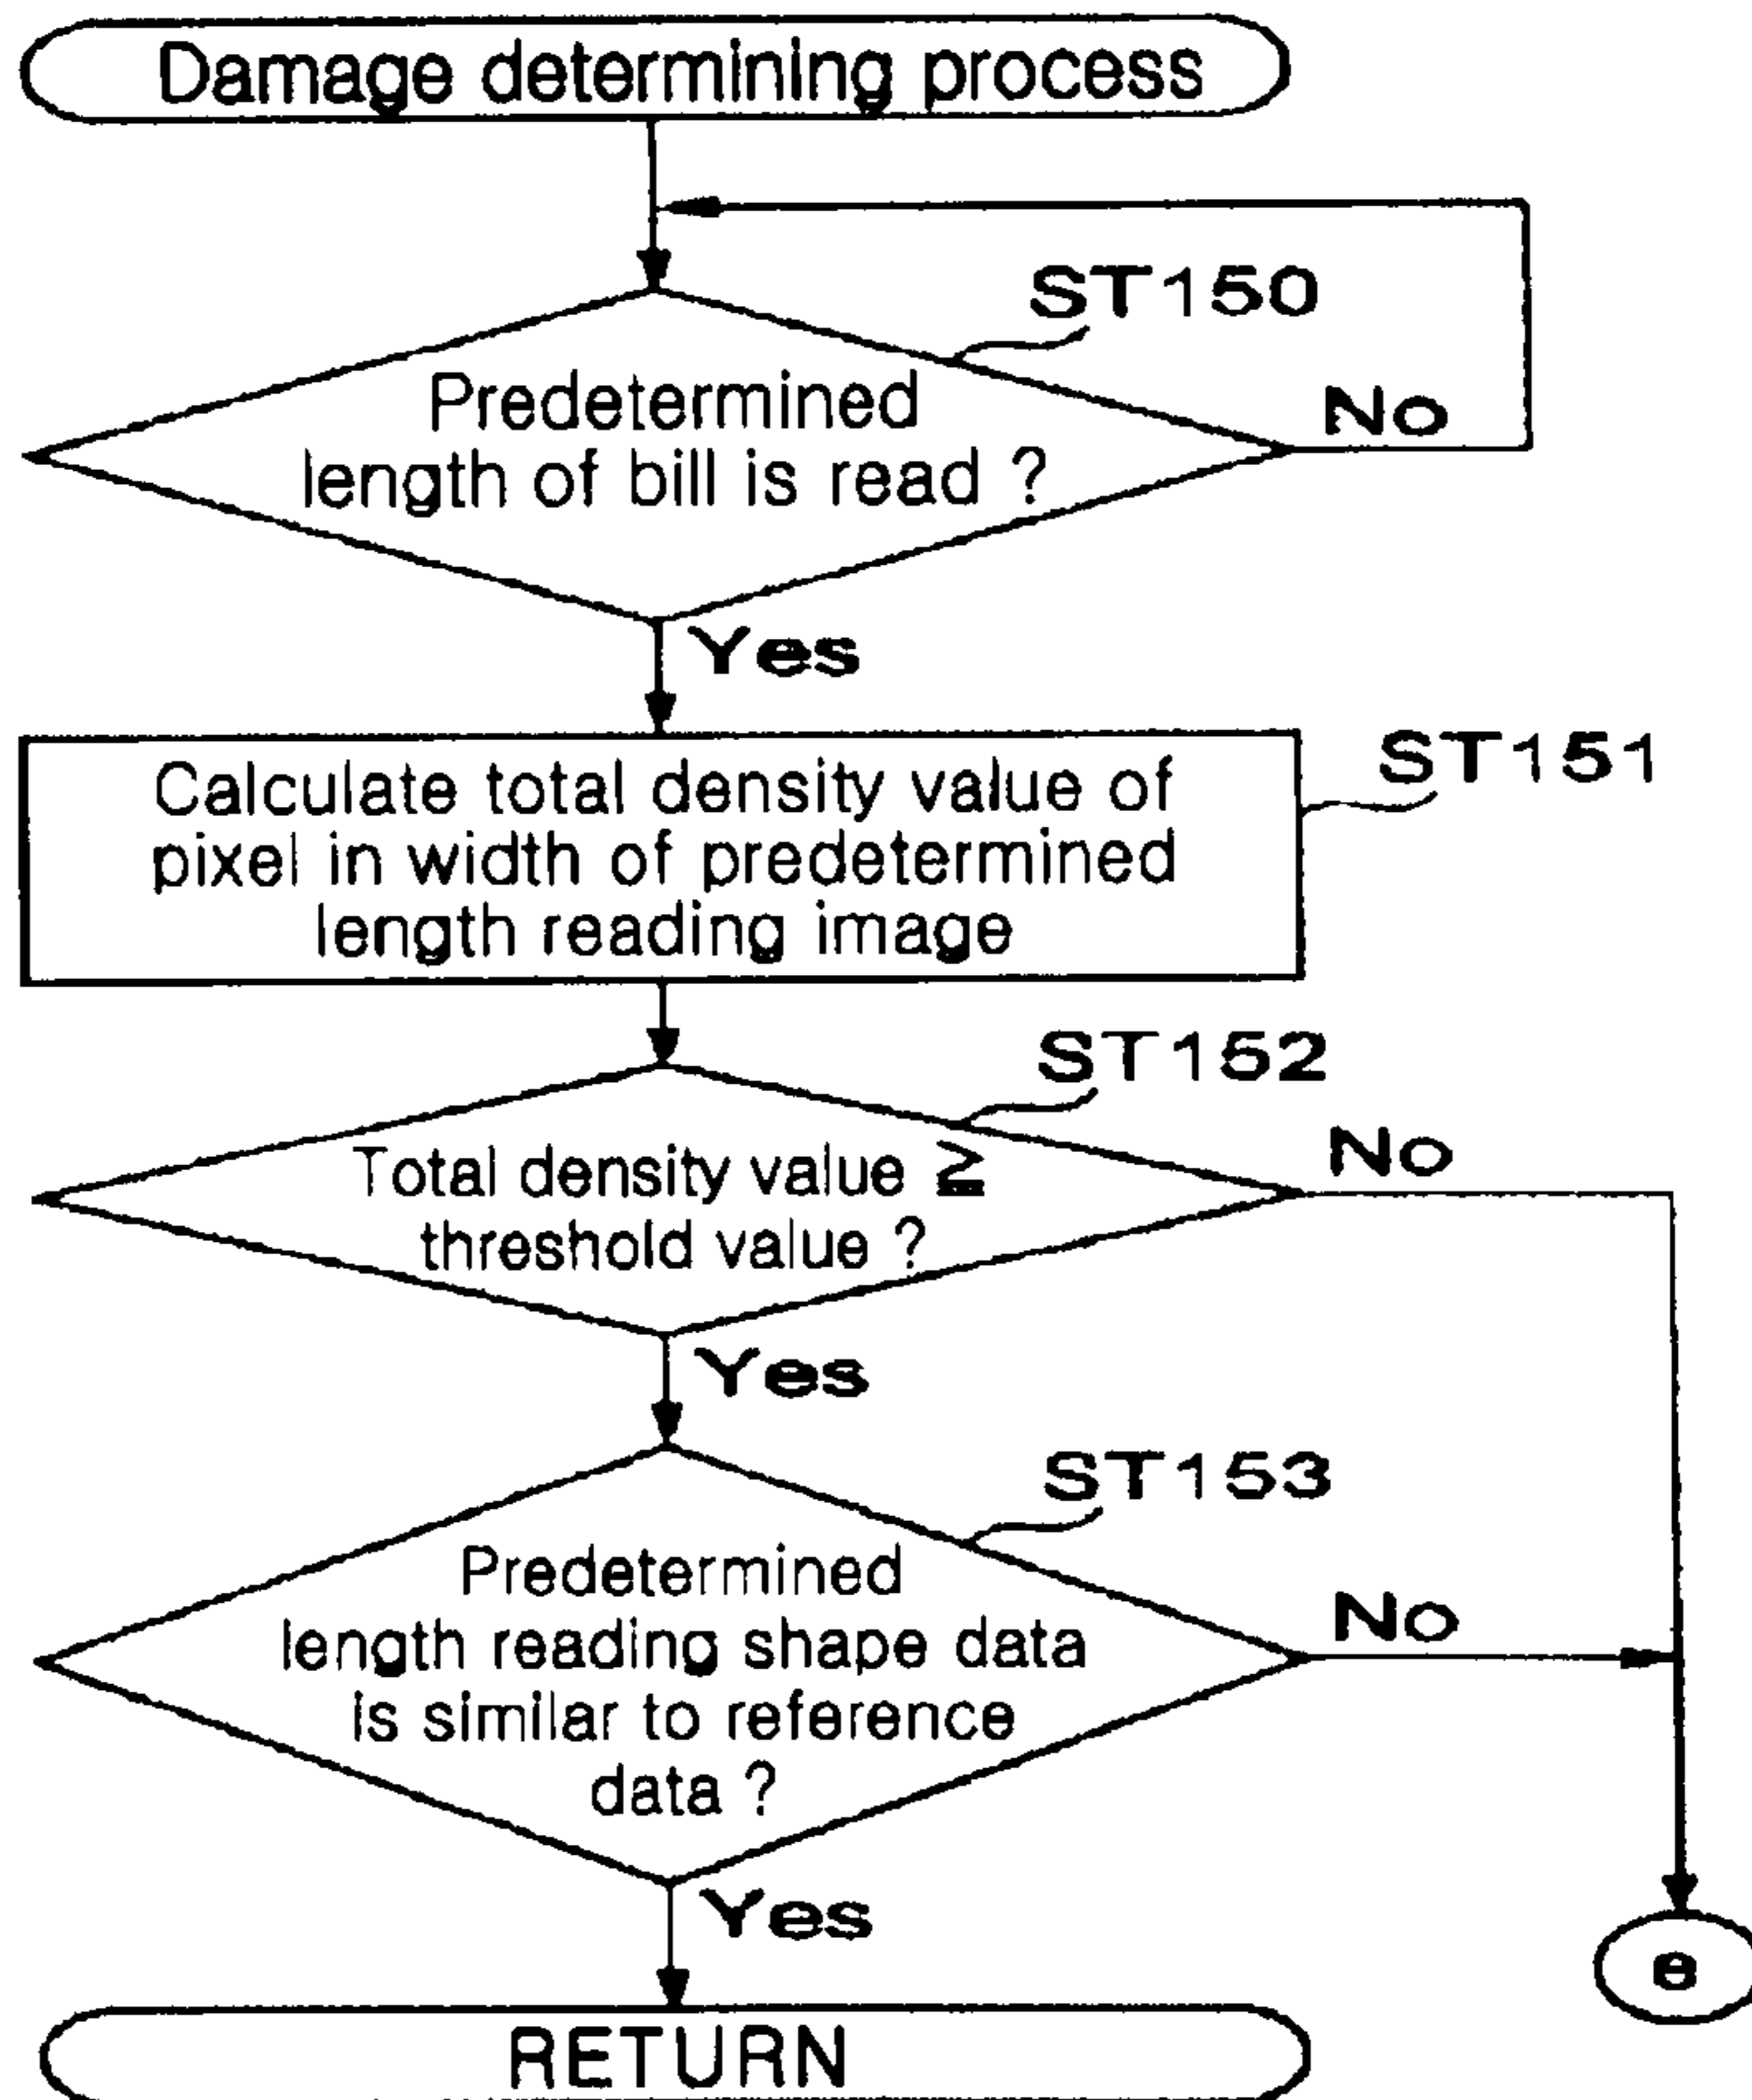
Damage determining process

ST150

Predetermined length of bill is read ?

No

Yes

ST151

Calculate total density value of pixel in width of predetermined length reading image

ST152

Total density value ≧ threshold value ?

No

Yes

ST153

Predetermined length reading shape data is similar to reference data ?

No

Yes

e

RETURN